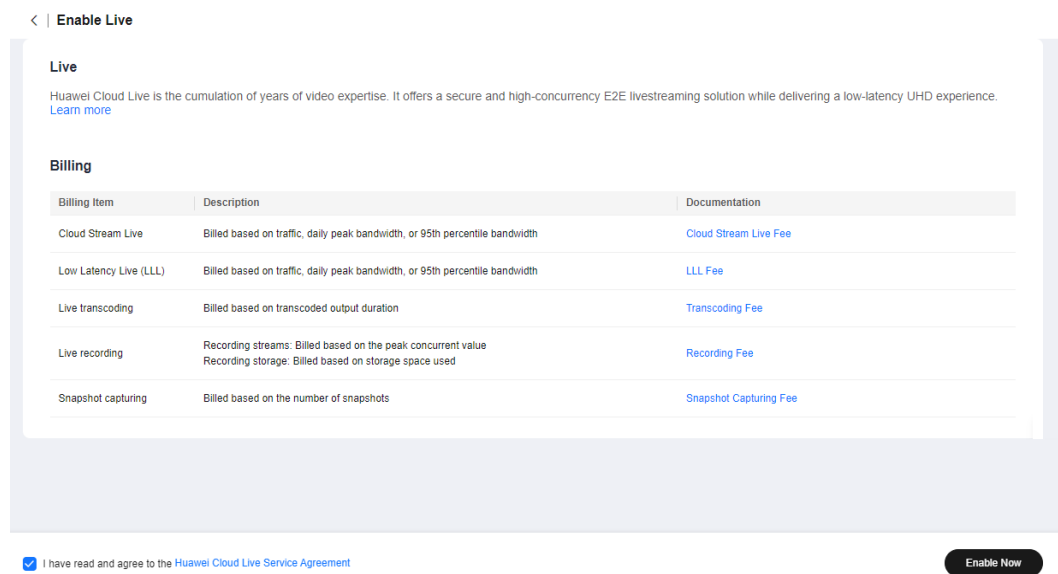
< | Enable Live

Live

Huawei Cloud Live is the cumulation of years of video expertise. It offers a secure and high-concurrency E2E livestreaming solution while delivering a low-latency UHD experience. Learn more

Billing

| Billing Item | Description | Documentation |
|---|---|---|
| Cloud Stream Live | Billed based on traffic, daily peak bandwidth, or 95th percentile bandwidth | Cloud Stream Live Fee |
| Low Latency Live (LLL) | Billed based on traffic, daily peak bandwidth, or 95th percentile bandwidth | LLL Fee |
| Live transcoding | Billed based on transcoded output duration | Transcoding Fee |
| Live recording | Recording streams: Billed based on the peak concurrent value<br>Recording storage: Billed based on storage space used | Recording Fee |
| Snapshot capturing | Billed based on the number of snapshots | Snapshot Capturing Fee |

I have read and agree to the Huawei Cloud Live Service Agreement

Enable Now